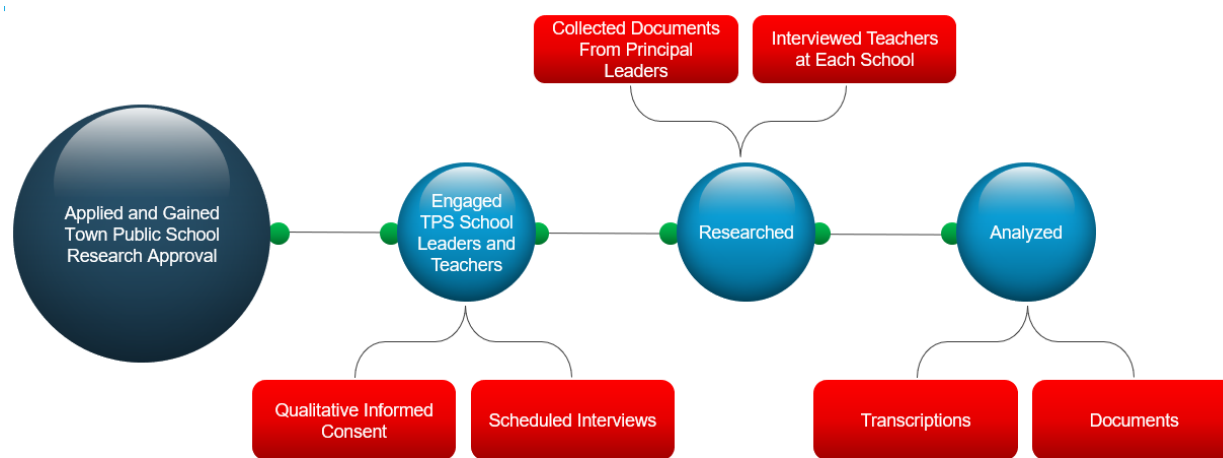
Collected Documents From Principal Leaders

Interviewed Teachers at Each School

Applied and Gained Town Public School Research Approval

Engaged TPS School Leaders and Teachers

Researched

Analyzed

Qualitative Informed Consent

Scheduled Interviews

Transcriptions

Documents